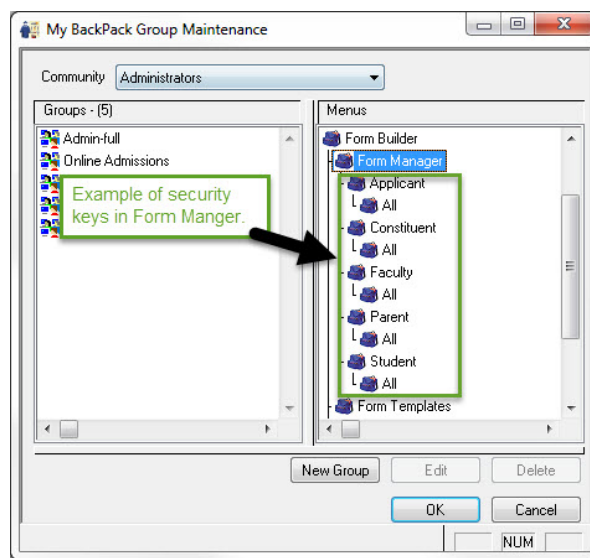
My BackPack Group Maintenance

Community Administrators

Groups - (5)

Admin-full
Online Admissions

Example of security keys in Form Manger.

Menus

Form Builder
Form Manager
Applicant
All
Constituent
All
Faculty
All
Parent
All
Student
All
Form Templates

New Group
Edit
Delete

OK
Cancel

NUM